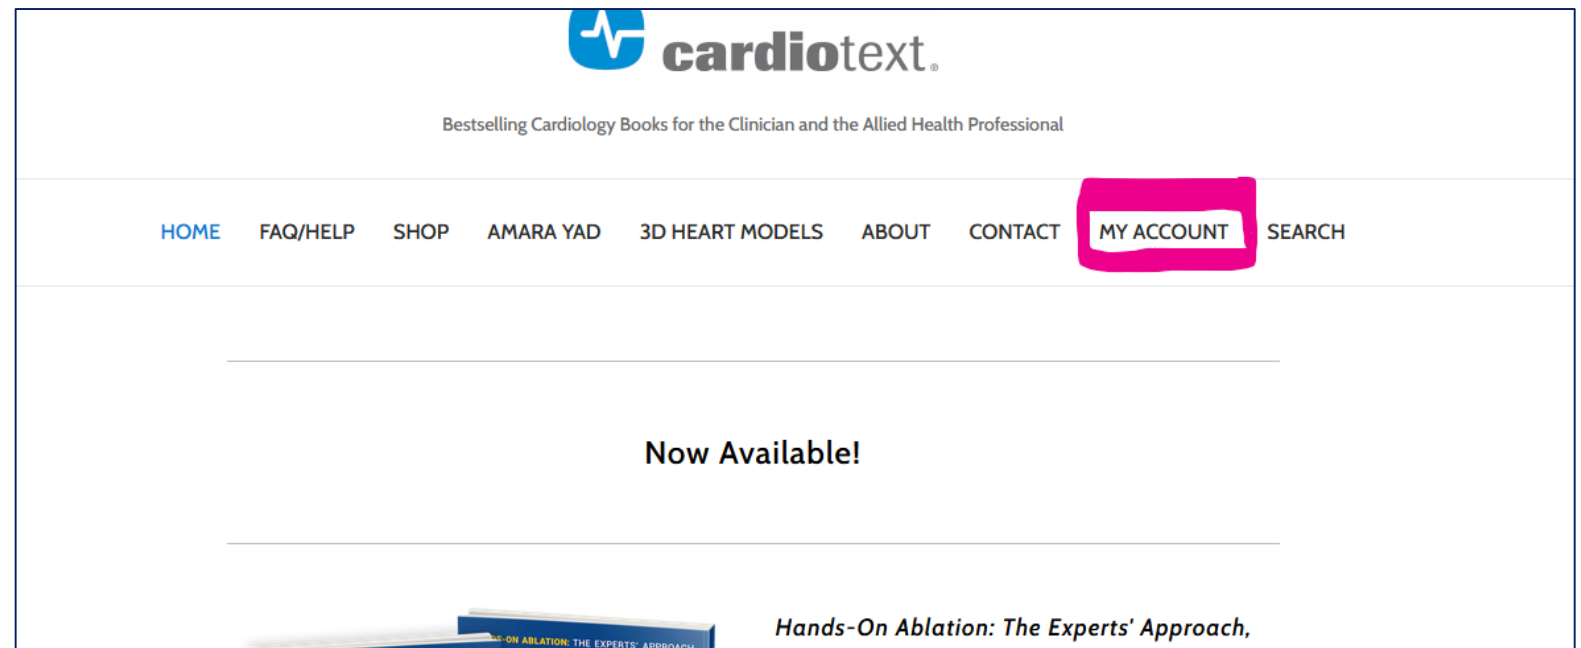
cardiotext.

Bestselling Cardiology Books for the Clinician and the Allied Health Professional

HOME FAQ/HELP SHOP AMARA YAD 3D HEART MODELS ABOUT CONTACT MY ACCOUNT SEARCH

Now Available!

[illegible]S-ON ABLATION: THE EXPERTS' APPROACH

Hands-On Ablation: The Experts' Approach,